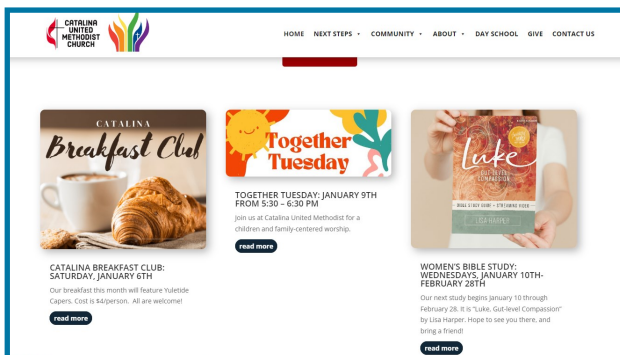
CATALINA UNITED METHODIST CHURCH

HOME NEXT STEPS COMMUNITY ABOUT DAY SCHOOL GIVE CONTACT US

CATALINA
Breakfast Club

CATALINA BREAKFAST CLUB: SATURDAY, JANUARY 6TH

Our breakfast this month will feature Yuletide Capers. Cost is $4/person. All are welcome!

read more

Together Tuesday

TOGETHER TUESDAY: JANUARY 9TH FROM 5:30 – 6:30 PM

Join us at Catalina United Methodist for a children and family-centered worship.

read more

Luke
GUT-LEVEL COMPASSION
BIBLE STUDY GUIDE + STREAMING VIDEO
LISA HARPER

WOMEN'S BIBLE STUDY: WEDNESDAYS, JANUARY 10TH-FEBRUARY 28TH

Our next study begins January 10 through February 28. It is "Luke, Gut-level Compassion" by Lisa Harper. Hope to see you there, and bring a friend!

read more